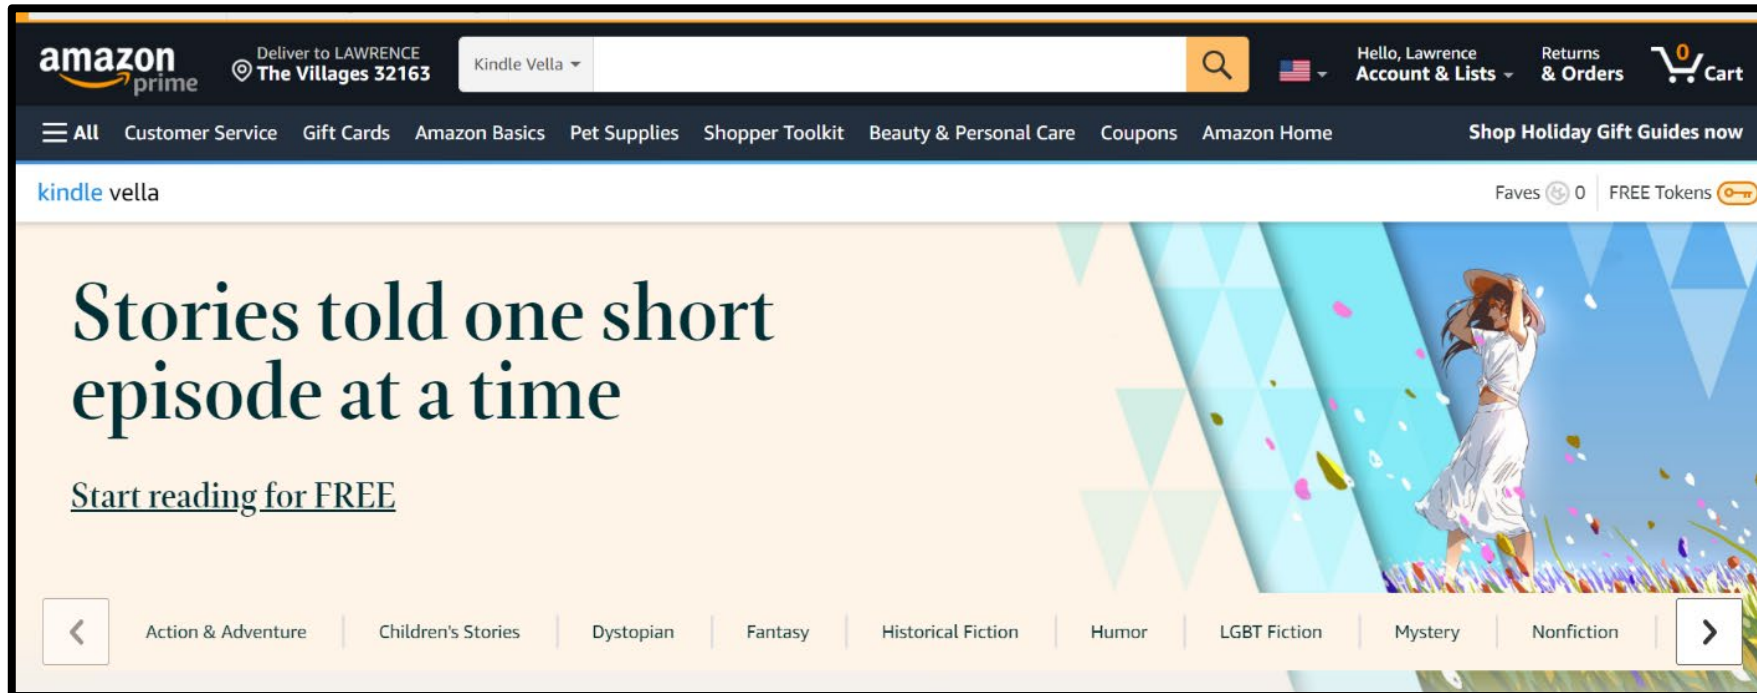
amazon prime

Deliver to LAWRENCE
The Villages 32163

Kindle Vella

Hello, Lawrence
Account & Lists

Returns
& Orders

0
Cart

All Customer Service Gift Cards Amazon Basics Pet Supplies Shopper Toolkit Beauty & Personal Care Coupons Amazon Home

Shop Holiday Gift Guides now

kindle vella

Faves 0 FREE Tokens

Stories told one short episode at a time

Start reading for FREE

Action & Adventure | Children's Stories | Dystopian | Fantasy | Historical Fiction | Humor | LGBT Fiction | Mystery | Nonfiction